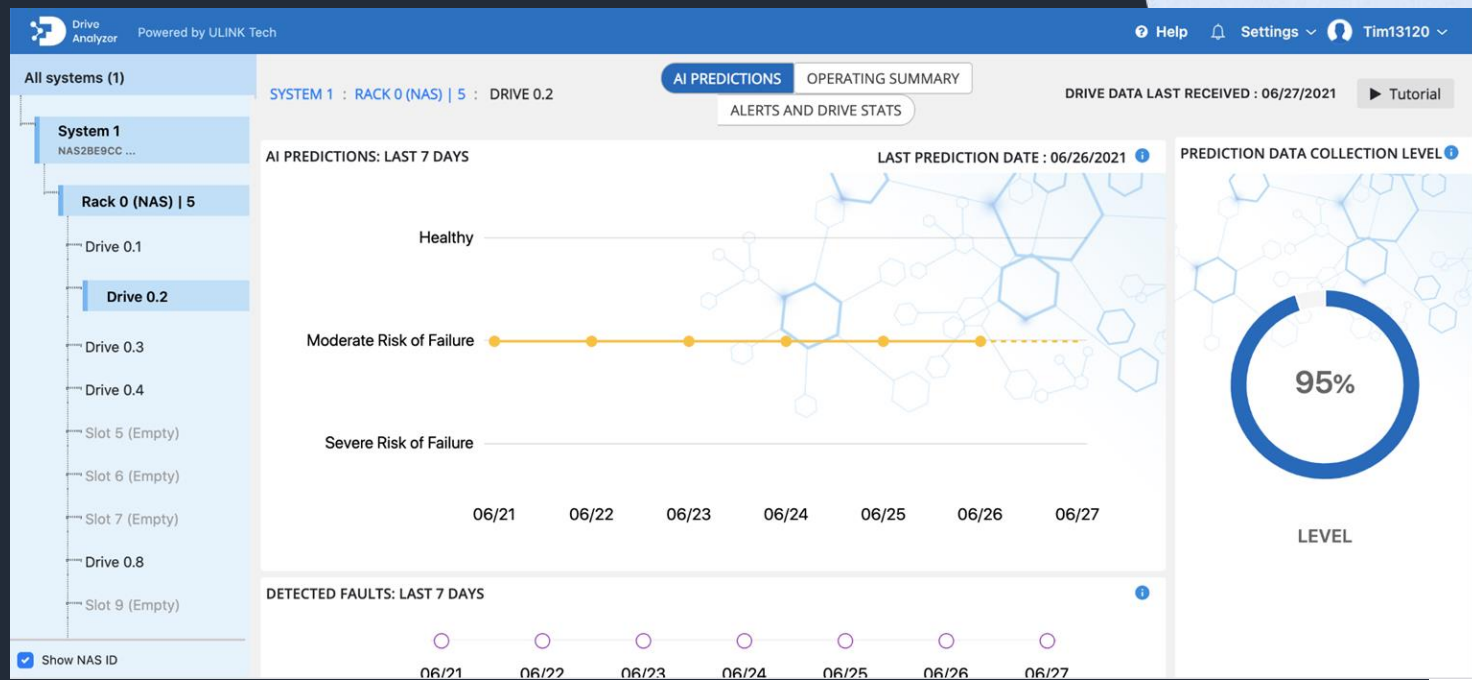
Drive Analyzer Powered by ULINK Tech

Help Settings Tim13120

All systems (1)

System 1
NAS2BE9CC ...

Rack 0 (NAS) | 5

Drive 0.1

Drive 0.2

Drive 0.3

Drive 0.4

Slot 5 (Empty)

Slot 6 (Empty)

Slot 7 (Empty)

Drive 0.8

Slot 9 (Empty)

Show NAS ID

SYSTEM 1 : RACK 0 (NAS) | 5 : DRIVE 0.2

AI PREDICTIONS OPERATING SUMMARY

ALERTS AND DRIVE STATS

DRIVE DATA LAST RECEIVED : 06/27/2021

Tutorial

AI PREDICTIONS: LAST 7 DAYS

LAST PREDICTION DATE : 06/26/2021

Healthy

Moderate Risk of Failure

Severe Risk of Failure

06/21 06/22 06/23 06/24 06/25 06/26 06/27

PREDICTION DATA COLLECTION LEVEL

95%

LEVEL

DETECTED FAULTS: LAST 7 DAYS

06/21 06/22 06/23 06/24 06/25 06/26 06/27